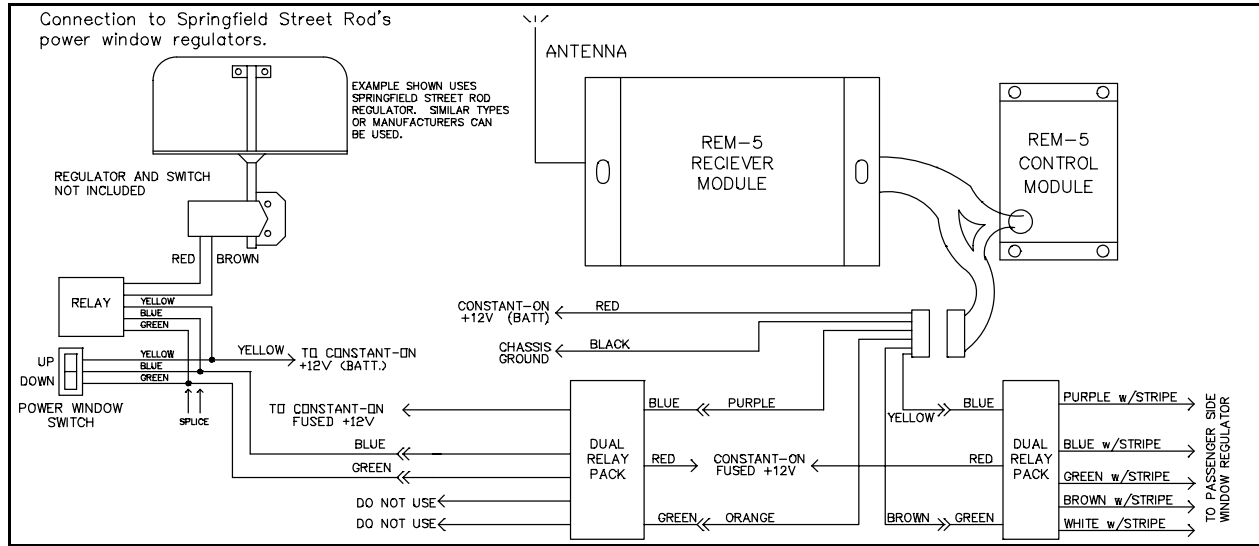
Connection to Springfield Street Rod's power window regulators.

EXAMPLE SHOWN USES SPRINGFIELD STREET ROD REGULATOR. SIMILAR TYPES OR MANUFACTURERS CAN BE USED.

REGULATOR AND SWITCH NOT INCLUDED

ANTENNA

REM-5 RECIEVER MODULE

REM-5 CONTROL MODULE

RED
BROWN

RELAY
YELLOW
BLUE
GREEN

UP
DOWN
YELLOW
BLUE
GREEN
POWER WINDOW SWITCH
SPLICE

YELLOW TO CONSTANT-ON +12V (BATT.)

CONSTANT-ON +12V (BATT)
RED
CHASSIS GROUND
BLACK

TO CONSTANT-ON FUSED +12V
BLUE
GREEN
DO NOT USE
DO NOT USE

DUAL RELAY PACK
BLUE
PURPLE
RED
CONSTANT-ON FUSED +12V
GREEN
ORANGE

YELLOW
BLUE
RED
BROWN
GREEN

DUAL RELAY PACK
PURPLE w/STRIPE
BLUE w/STRIPE
GREEN w/STRIPE
BROWN w/STRIPE
WHITE w/STRIPE

TO PASSENGER SIDE WINDOW REGULATOR